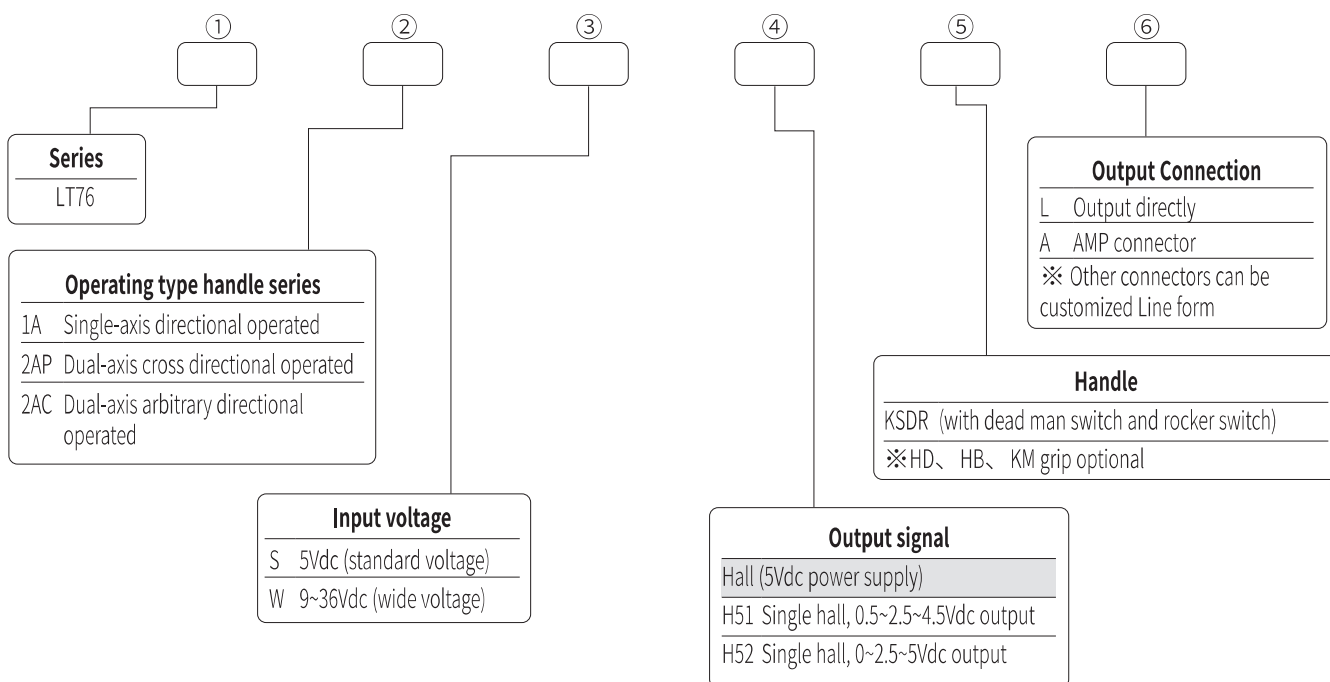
① ② ③ ④ ⑤ ⑥

Series
LT76

Operating type handle series
1A Single-axis directional operated
2AP Dual-axis cross directional operated
2AC Dual-axis arbitrary directional operated

Input voltage
S 5Vdc (standard voltage)
W 9~36Vdc (wide voltage)

Output signal
Hall (5Vdc power supply)
H51 Single hall, 0.5~2.5~4.5Vdc output
H52 Single hall, 0~2.5~5Vdc output

Handle
KSDR (with dead man switch and rocker switch)
※HD、 HB、 KM grip optional

Output Connection
L Output directly
A AMP connector
※ Other connectors can be customized Line form